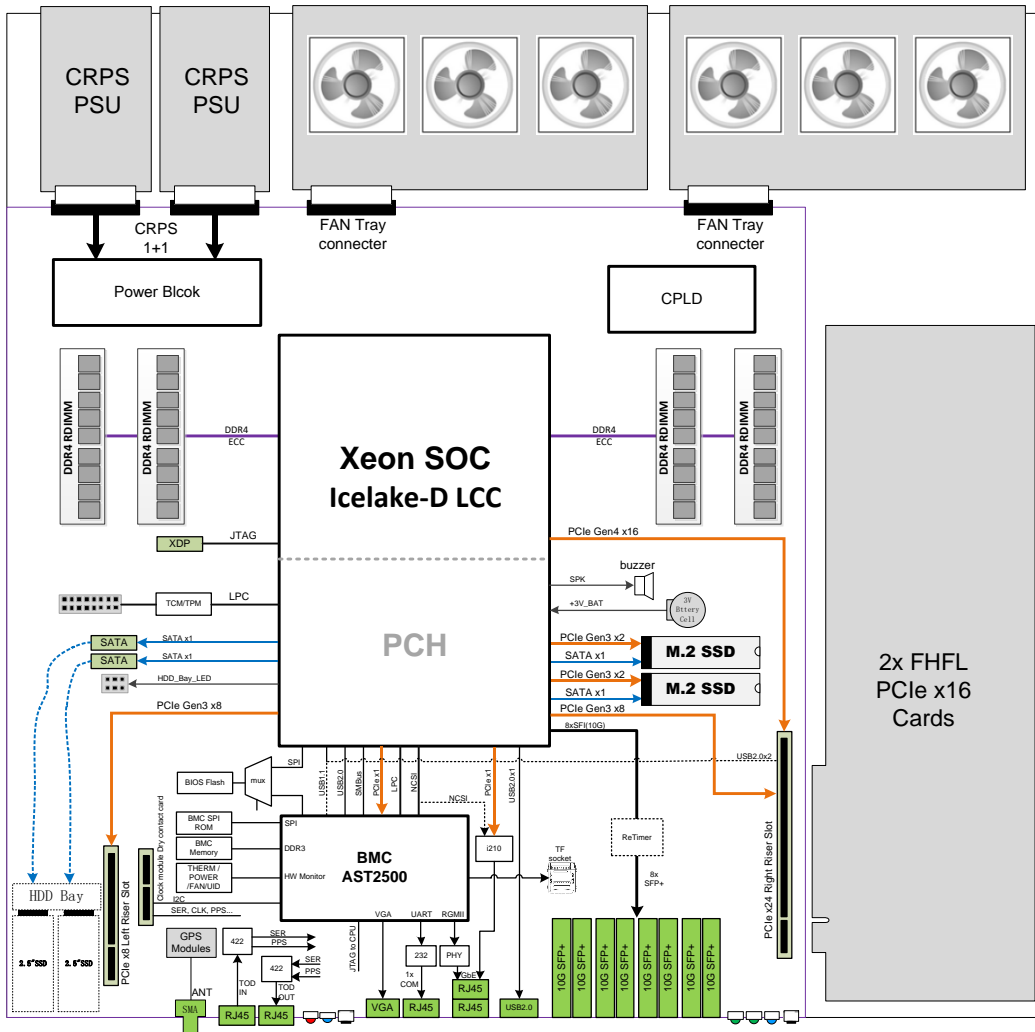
CRPS PSU

CRPS PSU

CRPS 1+1

FAN Tray connecter

FAN Tray connecter

Power Blcok

CPLD

DDR4 RDIMM

DDR4 RDIMM

DDR4 ECC

Xeon SOC
Icelake-D LCC

DDR4 ECC

DDR4 RDIMM

DDR4 RDIMM

2x FHFL PCIe x16 Cards

XDP

JTAG

PCIe Gen4 x16

buzzer

SPK

+3V_BAT

3V Bttery Cell

TCM/TPM

LPC

SATA

SATA x1

SATA

SATA x1

HDD_Bay_LED

PCH

PCIe Gen3 x2

SATA x1

M.2 SSD

PCIe Gen3 x2

SATA x1

M.2 SSD

PCIe Gen3 x8

PCIe Gen3 x8

8xSFI(10G)

USB2.0x2

BIOS Flash

mux

SPI

USB1.1

USB2.0

SMBus

PCIe x1

LPC

NCSI

PCIe x1

USB2.0x1

NCSI

Clock module Dry contact card

BMC SPI ROM

BMC Memory

THERM / POWER /FAN/UID

SPI

DDR3

HW Monitor

BMC
AST2500

i210

TF socket

ReTimer

8x SFP+

PCIe x24 Right Riser Slot

HDD Bay

2.5"SSD

2.5"SSD

PCIe x8 Left Riser Slot

I2C

SER, CLK, PPS...

GPS Modules

422

SER

PPS

422

SER

PPS

JTAG to CPU

VGA

UART

RGMII

232

PHY

1x COM

GbE

10G SFP+

10G SFP+

10G SFP+

10G SFP+

10G SFP+

10G SFP+

10G SFP+

10G SFP+

ANT

TOD IN

TOD OUT

SMA

RJ45

RJ45

VGA

RJ45

RJ45

RJ45

USB2.0